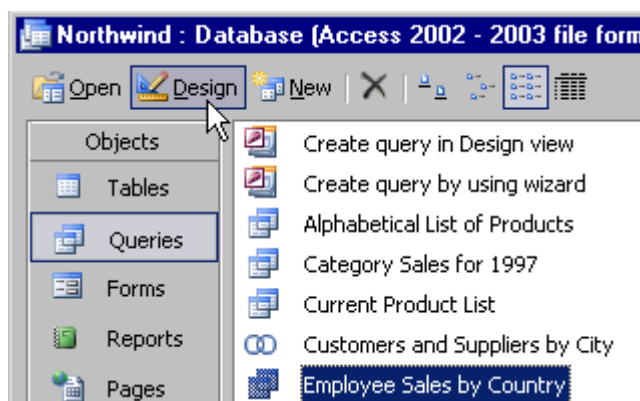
Northwind : Database (Access 2002 - 2003 file form

Open Design New

Objects
Tables
Queries
Forms
Reports
Pages

Create query in Design view
Create query by using wizard
Alphabetical List of Products
Category Sales for 1997
Current Product List
Customers and Suppliers by City
Employee Sales by Country